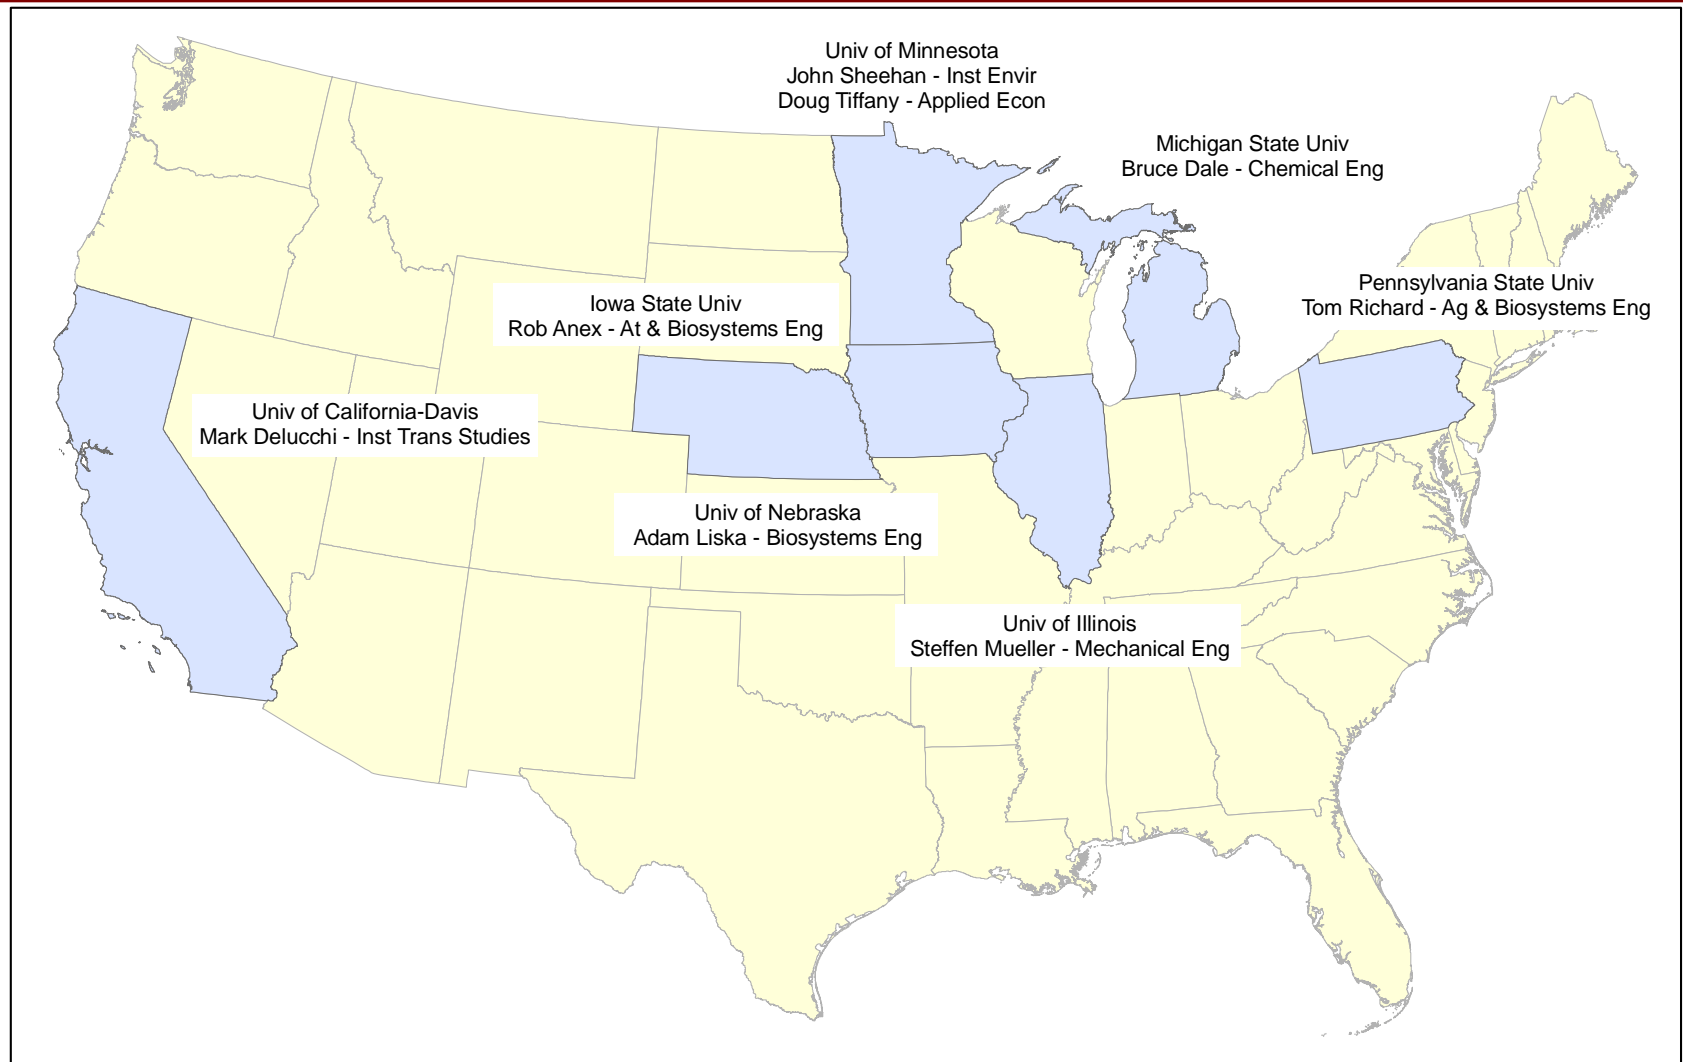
Univ of Minnesota
John Sheehan - Inst Envir
Doug Tiffany - Applied Econ

Michigan State Univ
Bruce Dale - Chemical Eng

Pennsylvania State Univ
Tom Richard - Ag & Biosystems Eng

Iowa State Univ
Rob Anex - At & Biosystems Eng

Univ of California-Davis
Mark Delucchi - Inst Trans Studies

Univ of Nebraska
Adam Liska - Biosystems Eng

Univ of Illinois
Steffen Mueller - Mechanical Eng